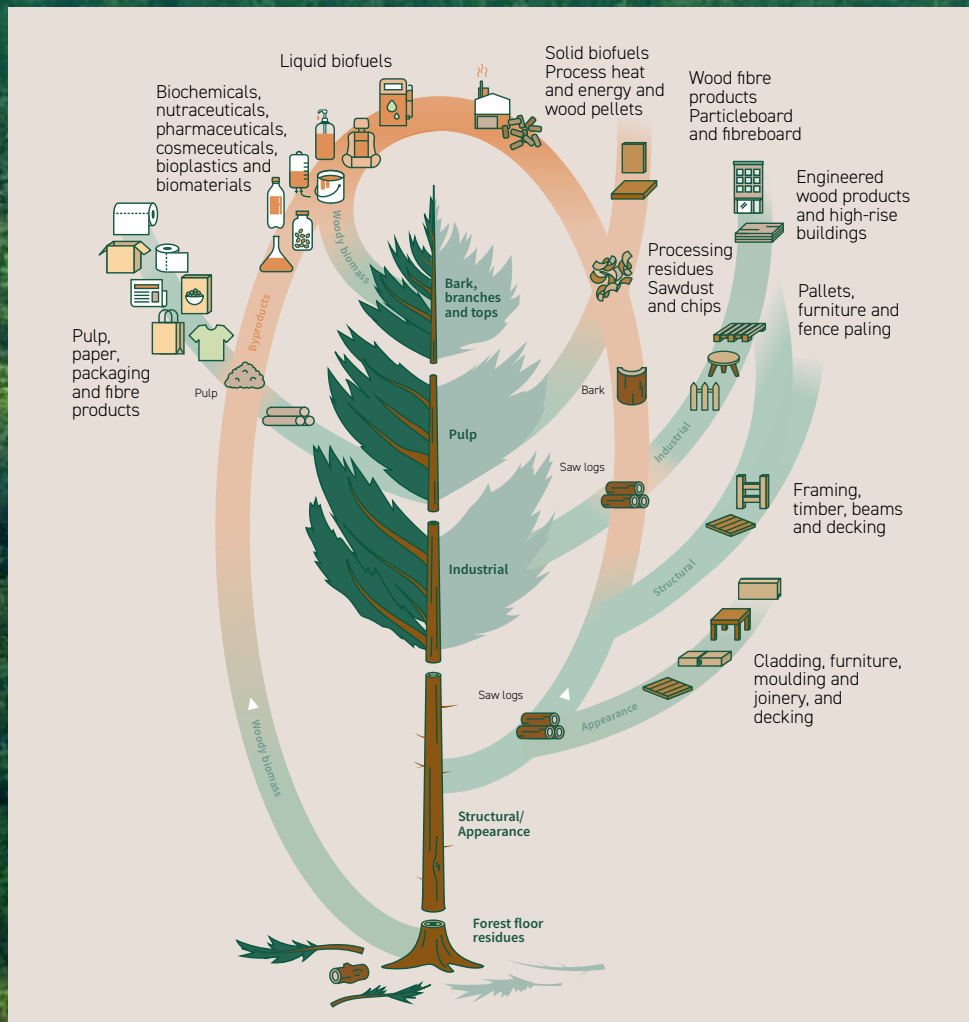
Liquid biofuels

Solid biofuels
Process heat and energy and wood pellets

Wood fibre products
Particleboard and fibreboard

Biochemicals, nutraceuticals, pharmaceuticals, cosmeceuticals, bioplastics and biomaterials

Engineered wood products and high-rise buildings

Processing residues
Sawdust and chips

Pallets, furniture and fence paling

Pulp, paper, packaging and fibre products

Woody biomass

Byproducts

Bark, branches and tops

Pulp

Bark

Industrial

Pulp

Saw logs

Framing, timber, beams and decking

Industrial

Structural

Cladding, furniture, moulding and joinery, and decking

Saw logs

Appearance

Woody biomass

Structural/ Appearance

Forest floor residues